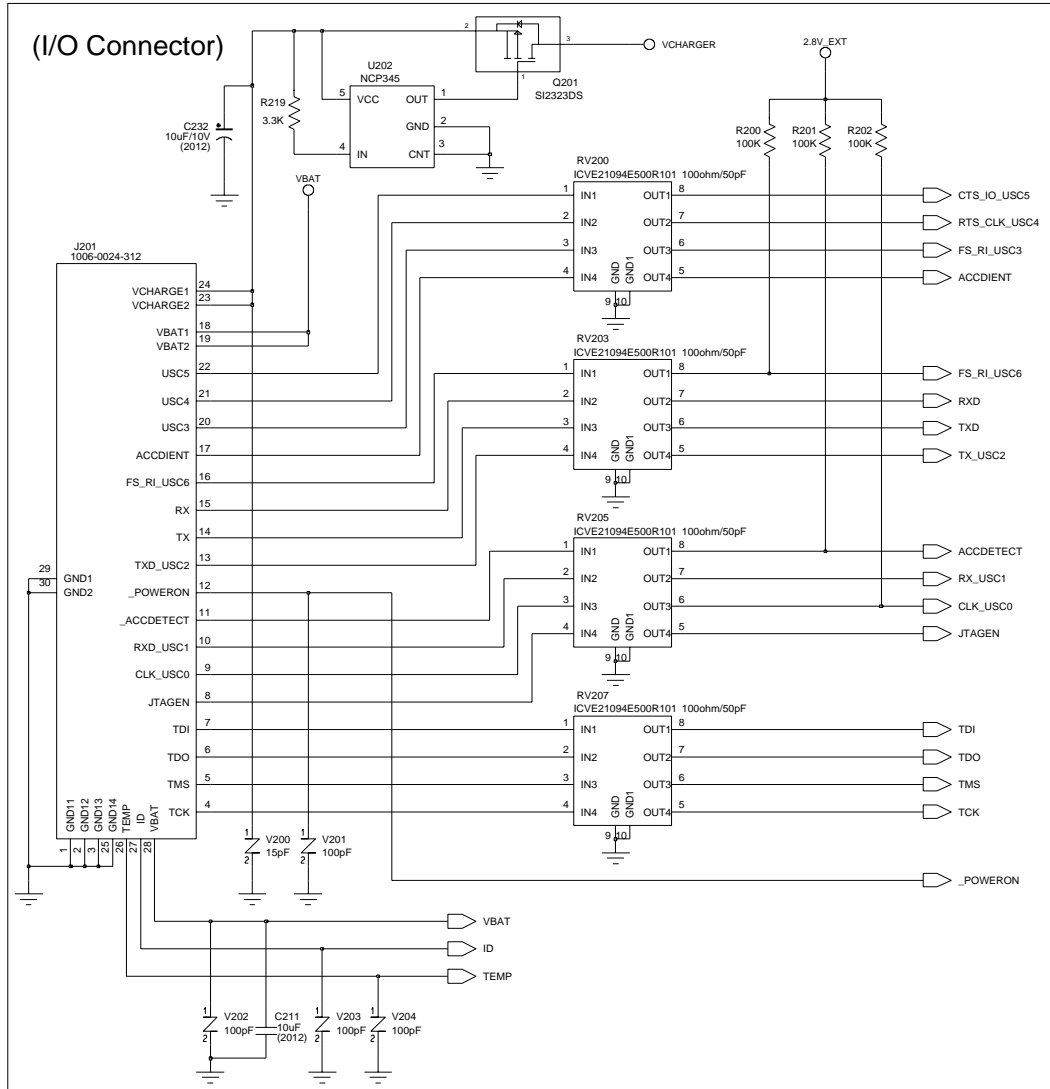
(I/O Connector)

U202
NCP345
5 VCC
OUT 1
GND 2
4 IN
CNT 3

2
3
1
Q201
SI2323DS
VCHARGER

2.8V_EXT

R219
3.3K

C232
10uF/10V
(2012)

VBAT

R200
100K
R201
100K
R202
100K

RV200
ICVE21094E500R101 100ohm/50pF
1 IN1 OUT1 8
2 IN2 OUT2 7
3 IN3 OUT3 6
4 IN4 OUT4 5
GND GND1
9 10

CTS_IO_USC5
RTS_CLK_USC4
FS_RI_USC3
ACCDIENT

J201
1006-0024-312
VCHARGE1 24
VCHARGE2 23
VBAT1 18
VBAT2 19
USC5 22
USC4 21
USC3 20
ACCDIENT 17
FS_RI_USC6 16
RX 15
TX 14
TXD_USC2 13
_POWERON 12
_ACCDETECT 11
RXD_USC1 10
CLK_USC0 9
JTAGEN 8
TDI 7
TDO 6
TMS 5
TCK 4
29
30
GND1
GND2
GND11 GND12 GND13 GND14 TEMP ID VBAT
1 2 3 25 26 27 28

RV203
ICVE21094E500R101 100ohm/50pF
1 IN1 OUT1 8
2 IN2 OUT2 7
3 IN3 OUT3 6
4 IN4 OUT4 5
GND GND1
9 10

FS_RI_USC6
RXD
TXD
TX_USC2

RV205
ICVE21094E500R101 100ohm/50pF
1 IN1 OUT1 8
2 IN2 OUT2 7
3 IN3 OUT3 6
4 IN4 OUT4 5
GND GND1
9 10

ACCDETECT
RX_USC1
CLK_USC0
JTAGEN

RV207
ICVE21094E500R101 100ohm/50pF
1 IN1 OUT1 8
2 IN2 OUT2 7
3 IN3 OUT3 6
4 IN4 OUT4 5
GND GND1
9 10

TDI
TDO
TMS
TCK

1
2
V200
15pF
1
2
V201
100pF

_POWERON

VBAT
ID
TEMP

1
2
V202
100pF
C211
10uF
(2012)
1
2
V203
100pF
1
2
V204
100pF